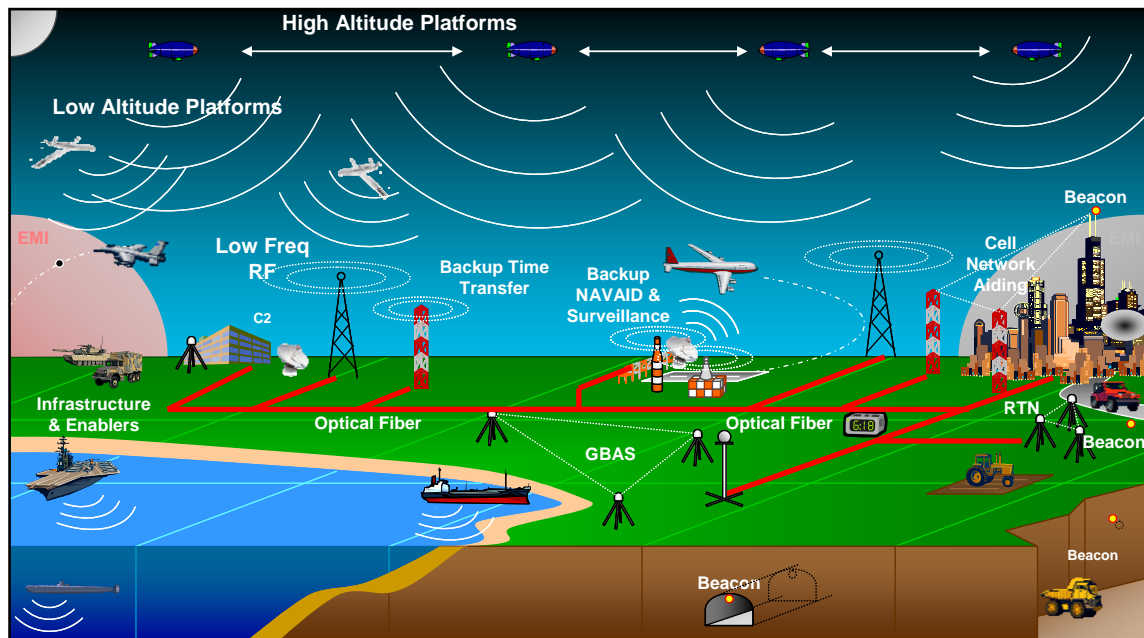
High Altitude Platforms

Low Altitude Platforms

EMI

Low Freq RF

Backup Time Transfer

Backup NAVAID & Surveillance

Cell Network Aiding

Beacon

EMI

C2

Infrastructure & Enablers

Optical Fiber

GBAS

Optical Fiber

6:18

RTN

Beacon

Beacon

Beacon